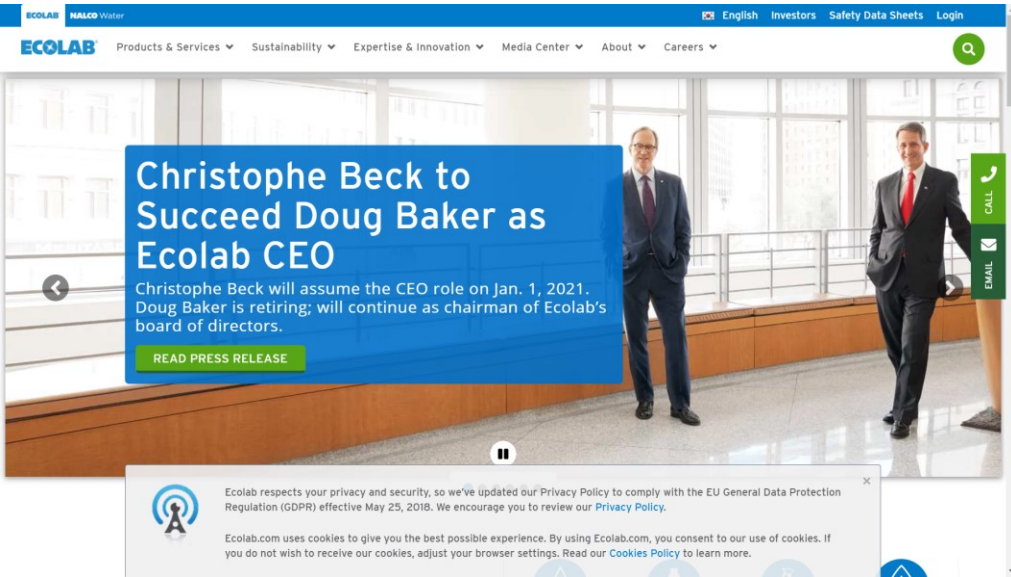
ECOLAB NALCO Water

English Investors Safety Data Sheets Login

ECOLAB Products & Services Sustainability Expertise & Innovation Media Center About Careers

Christophe Beck to Succeed Doug Baker as Ecolab CEO

Christophe Beck will assume the CEO role on Jan. 1, 2021. Doug Baker is retiring; will continue as chairman of Ecolab's board of directors.

READ PRESS RELEASE

CALL

EMAIL

Ecolab respects your privacy and security, so we've updated our Privacy Policy to comply with the EU General Data Protection Regulation (GDPR) effective May 25, 2018. We encourage you to review our Privacy Policy.

Ecolab.com uses cookies to give you the best possible experience. By using Ecolab.com, you consent to our use of cookies. If you do not wish to receive our cookies, adjust your browser settings. Read our Cookies Policy to learn more.